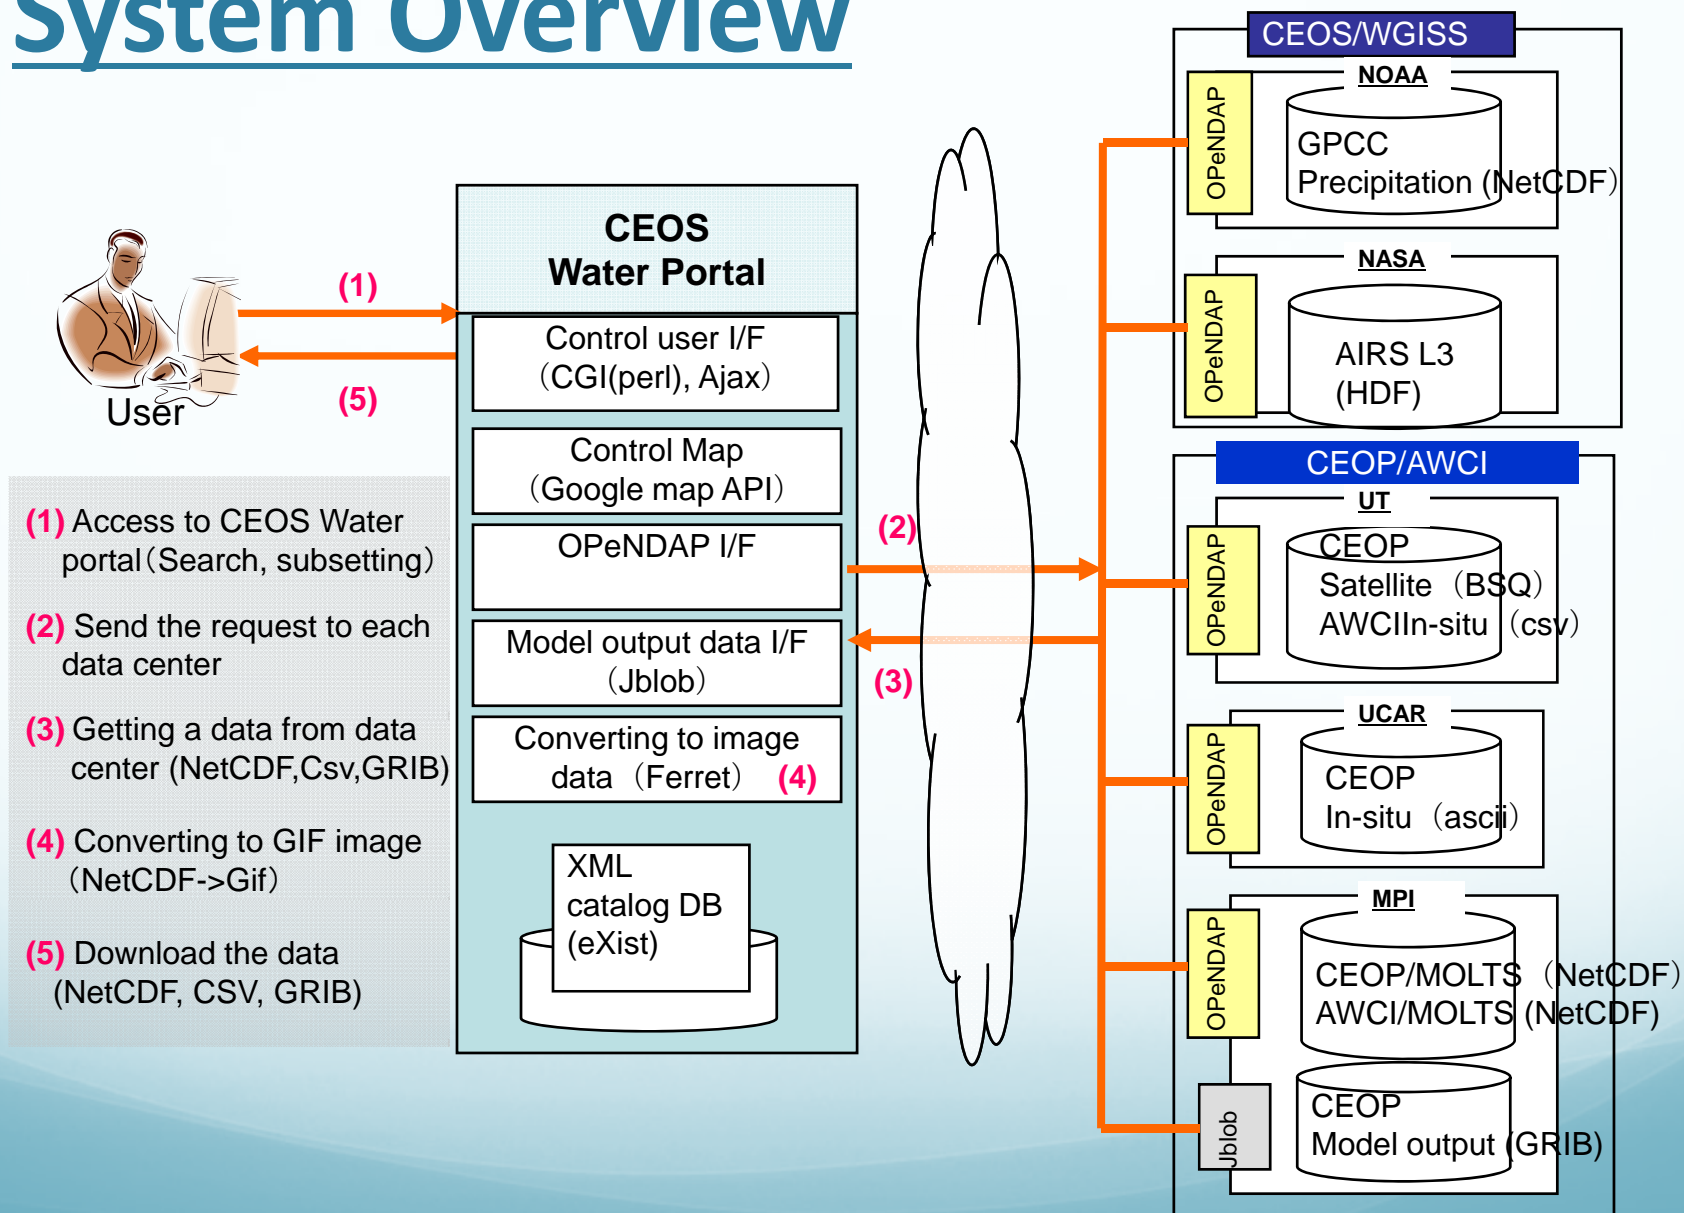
System Overview

User

(1)

(5)

CEOS Water Portal

Control user I/F (CGI(perl), Ajax)

Control Map (Google map API)

OPeNDAP I/F

Model output data I/F (Jblob)

Converting to image data (Ferret) (4)

XML catalog DB (eXist)

(2)

(3)

(1) Access to CEOS Water portal(Search, subsetting)

(2) Send the request to each data center

(3) Getting a data from data center (NetCDF,Csv,GRIB)

(4) Converting to GIF image (NetCDF->Gif)

(5) Download the data (NetCDF, CSV, GRIB)

CEOS/WGISS

NOAA

OPeNDAP

GPCC Precipitation (NetCDF)

NASA

OPeNDAP

AIRS L3 (HDF)

CEOP/AWCI

UT

OPeNDAP

CEOP Satellite (BSQ) AWCIIn-situ (csv)

UCAR

OPeNDAP

CEOP In-situ (ascii)

MPI

OPeNDAP

CEOP/MOLTS (NetCDF) AWCI/MOLTS (NetCDF)

Jblob

CEOP Model output (GRIB)